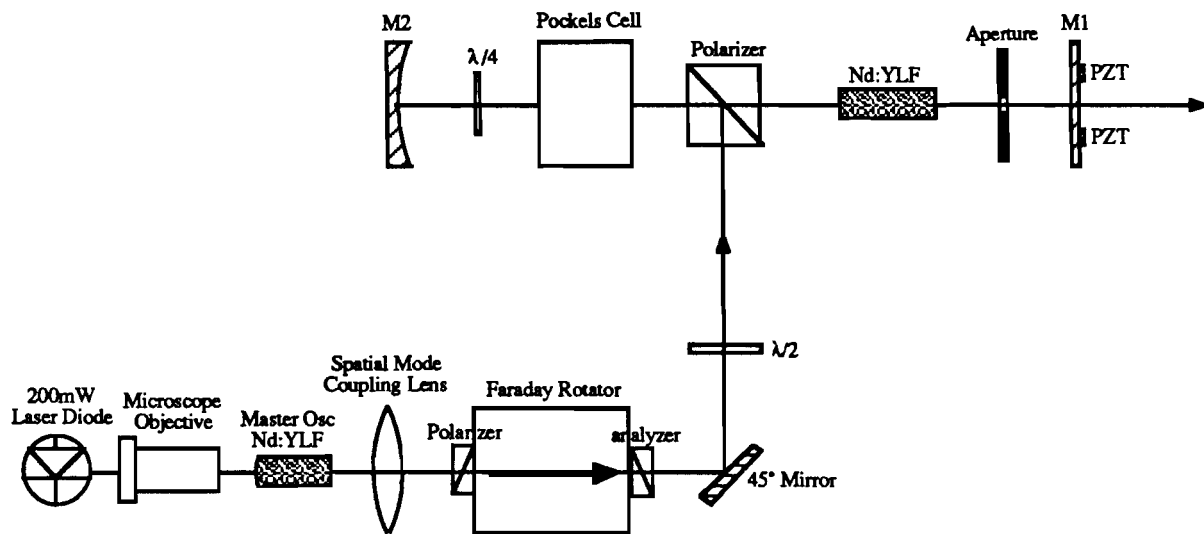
M2

$\lambda/4$

Pockels Cell

Polarizer

Nd:YLF

Aperture

M1

PZT

PZT

$\lambda/2$

200mW Laser Diode

Microscope Objective

Master Osc Nd:YLF

Spatial Mode Coupling Lens

Faraday Rotator

Polarizer

analyzer

45° Mirror